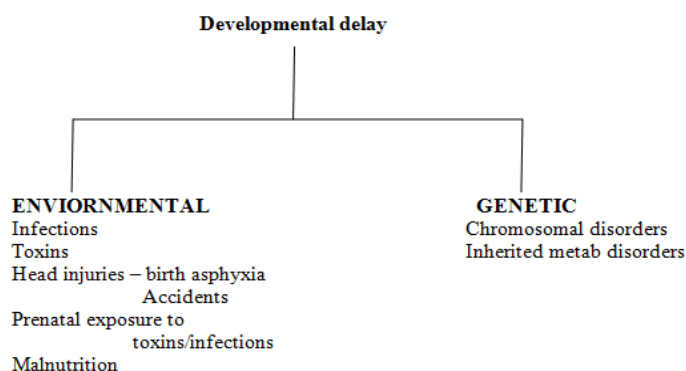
Developmental delay

ENVIORNMENTAL
Infections
Toxins
Head injuries – birth asphyxia
Accidents
Prenatal exposure to
toxins/infections
Malnutrition

GENETIC
Chromosomal disorders
Inherited metab disorders